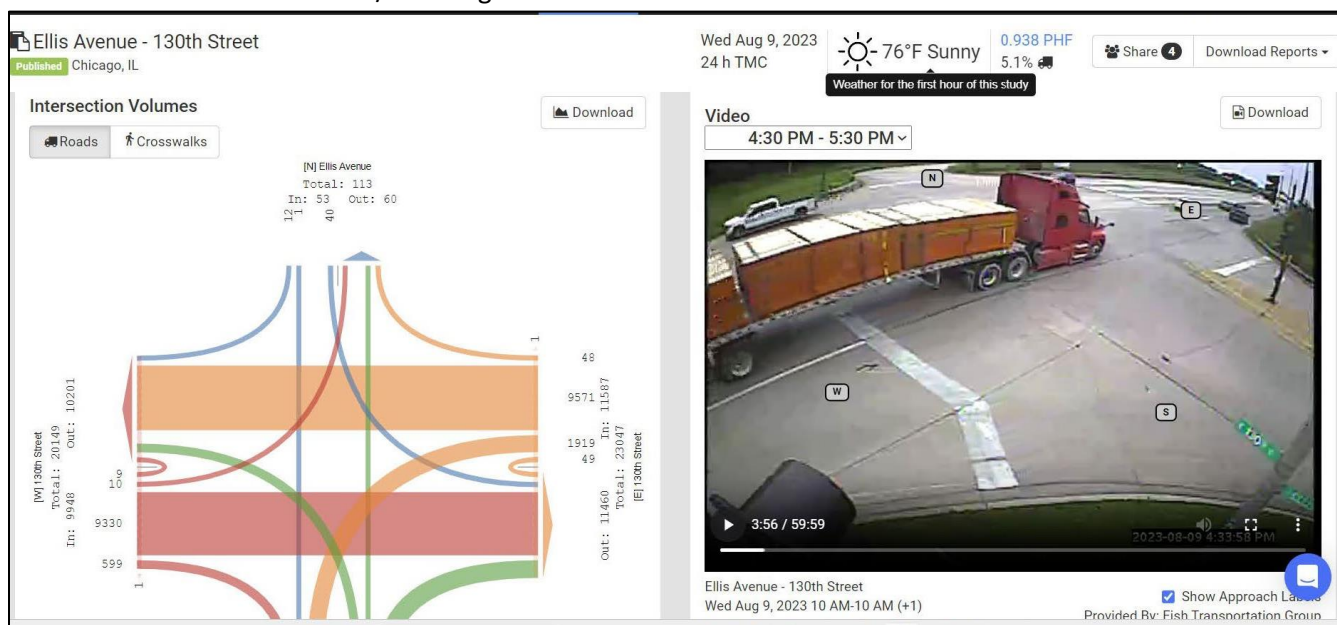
Ellis Avenue - 130th Street
Published Chicago, IL

Wed Aug 9, 2023
24 h TMC

76°F Sunny
Weather for the first hour of this study

0.938 PHF
5.1%

Share 4
Download Reports

Intersection Volumes
Download
Roads
Crosswalks

[N] Ellis Avenue
Total: 113
In: 53 Out: 60
12
1
40

1
48
9571
1919
49
In: 11587
Total: 23047
Out: 11460
[E] 130th Street

[W] 130th Street
Total: 20149
Out: 10201
In: 9948
9
10
9330
599
1

Video
Download
4:30 PM - 5:30 PM

N
E
W
S

3:56 / 59:59
2023-08-09 4:33:58 PM

Ellis Avenue - 130th Street
Wed Aug 9, 2023 10 AM-10 AM (+1)
Show Approach La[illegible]
Provided By: Fish Transportation Group